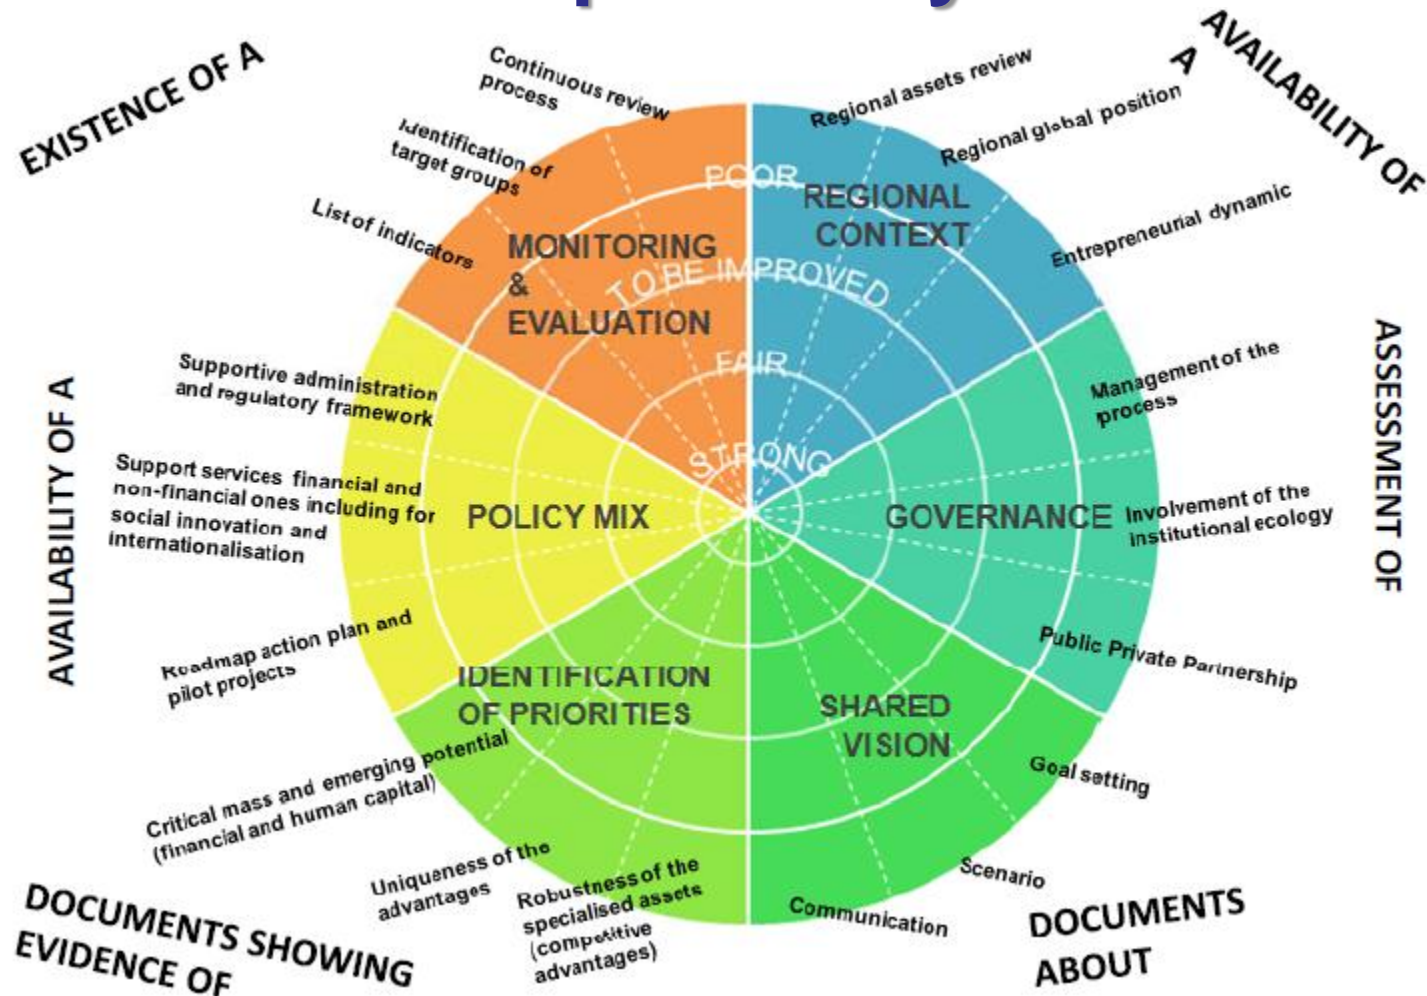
EXISTENCE OF A

AVAILABILITY OF A

ASSESSMENT OF

AVAILABILITY OF A

DOCUMENTS SHOWING EVIDENCE OF

DOCUMENTS ABOUT

Continuous review process

Identification of target groups

List of indicators

MONITORING & EVALUATION

Regional assets review

Regional global position

Entrepreneurial dynamic

REGIONAL CONTEXT

POOR

TO BE IMPROVED

FAIR

STRONG

Supportive administration and regulatory framework

Support services financial and non-financial ones including for social innovation and internationalisation

Readmap action plan and pilot projects

POLICY MIX

Management of the process

Involvement of the institutional ecology

Public Private Partnership

GOVERNANCE

IDENTIFICATION OF PRIORITIES

Critical mass and emerging potential (financial and human capital)

Uniqueness of the advantages

Robustness of the specialised assets (competitive advantages)

SHARED VISION

Goal setting

Scenario

Communication